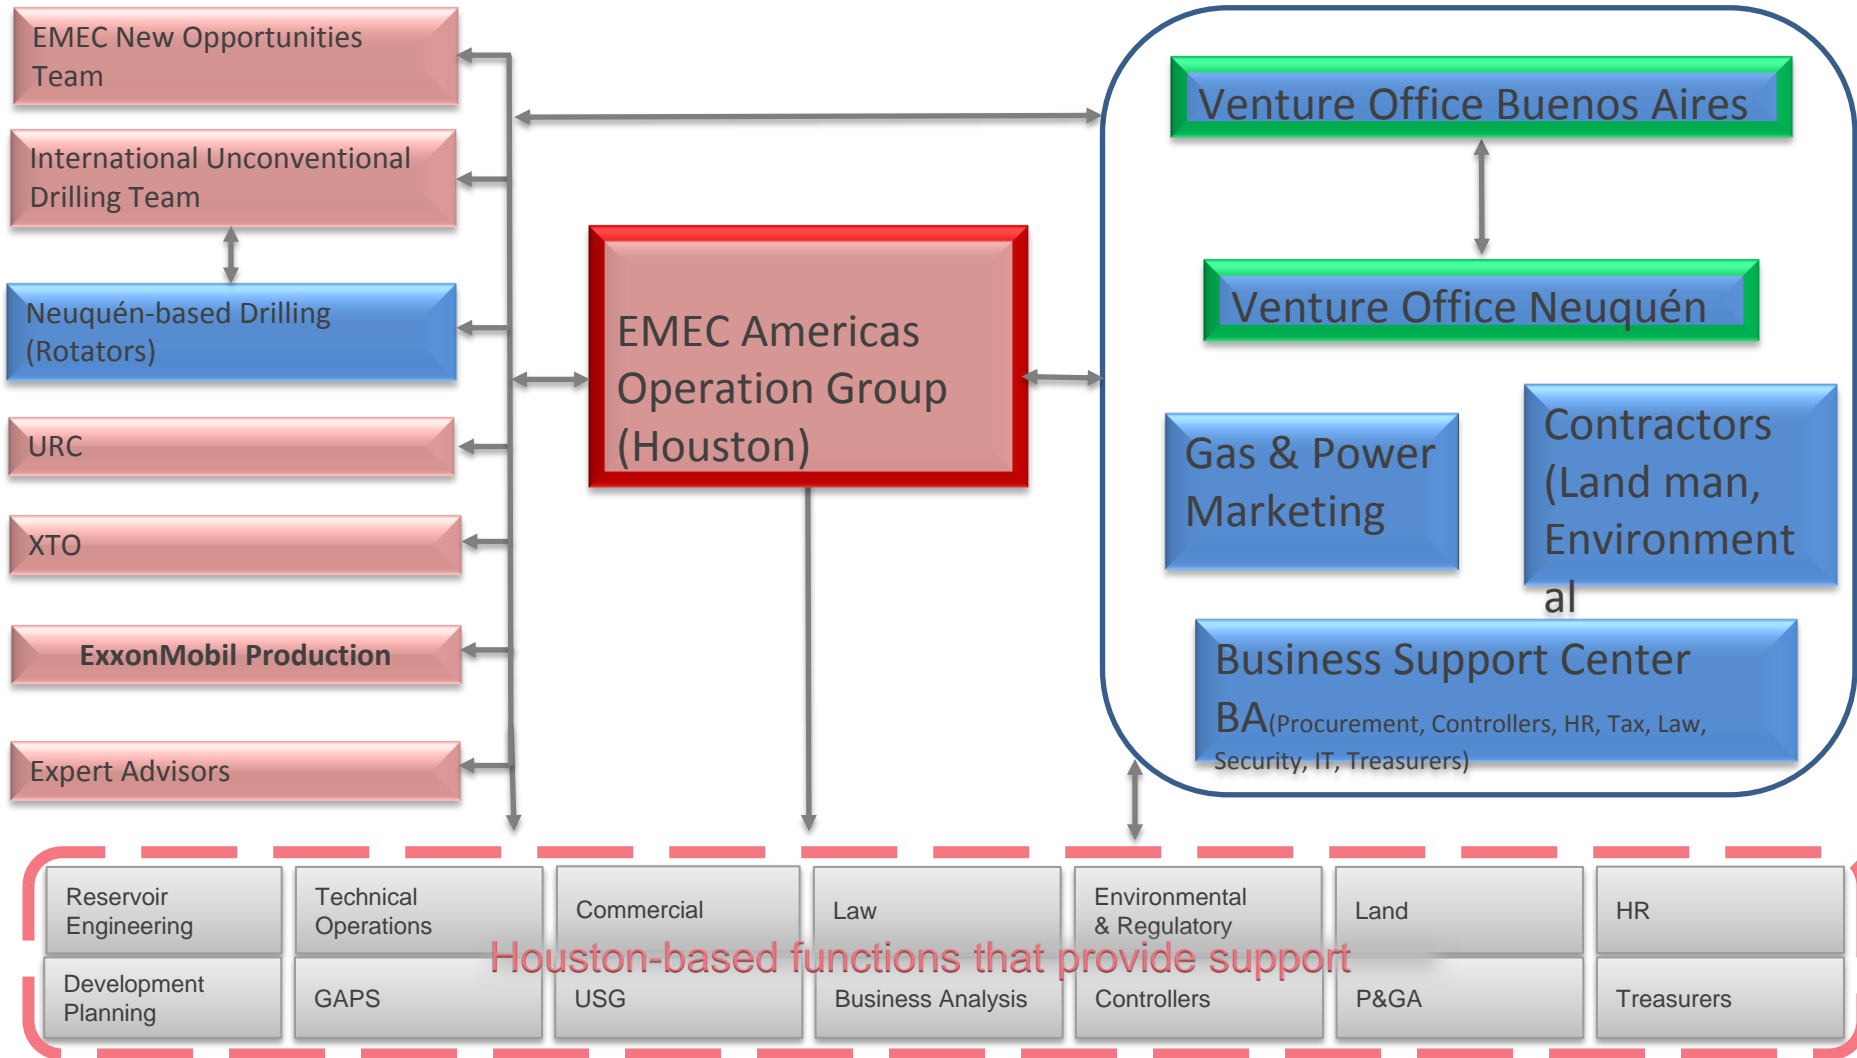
EMEC New Opportunities Team

International Unconventional Drilling Team

Neuquén-based Drilling (Rotators)

URC

XTO

ExxonMobil Production

Expert Advisors

EMEC Americas Operation Group (Houston)

Venture Office Buenos Aires

Venture Office Neuquén

Gas & Power Marketing

Contractors (Land man, Environment al

Business Support Center BA(Procurement, Controllers, HR, Tax, Law, Security, IT, Treasurers)

| Reservoir Engineering | Technical Operations | Commercial | Law | Environmental & Regulatory | Land | HR |
|---|---|---|---|---|---|---|
| Development Planning | GAPS | USG | Business Analysis | Controllers | P&GA | Treasurers |

Houston-based functions that provide support